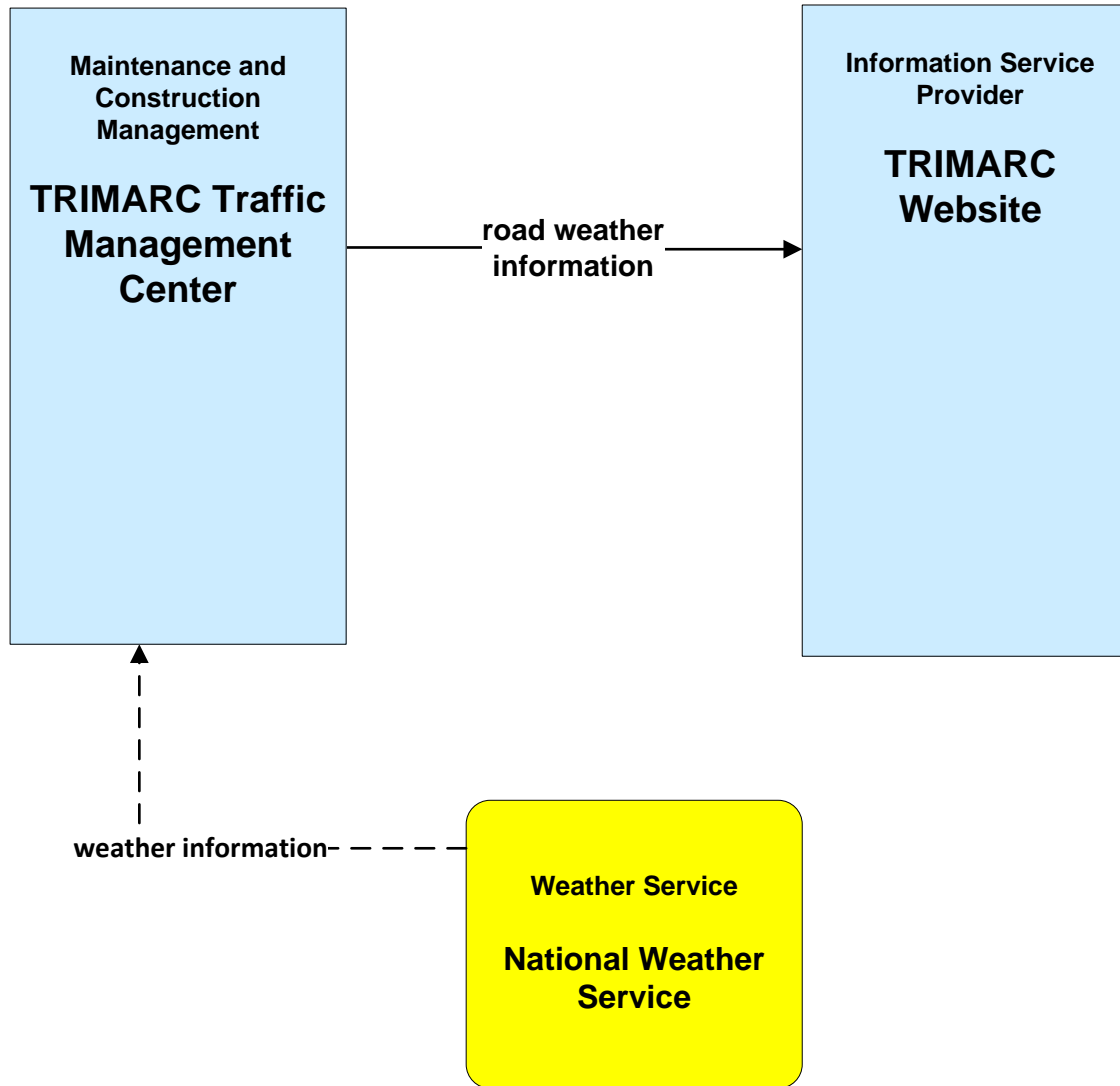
Maintenance and Construction Management

TRIMARC Traffic Management Center

road weather information

Information Service Provider

TRIMARC Website

weather information

Weather Service

National Weather Service